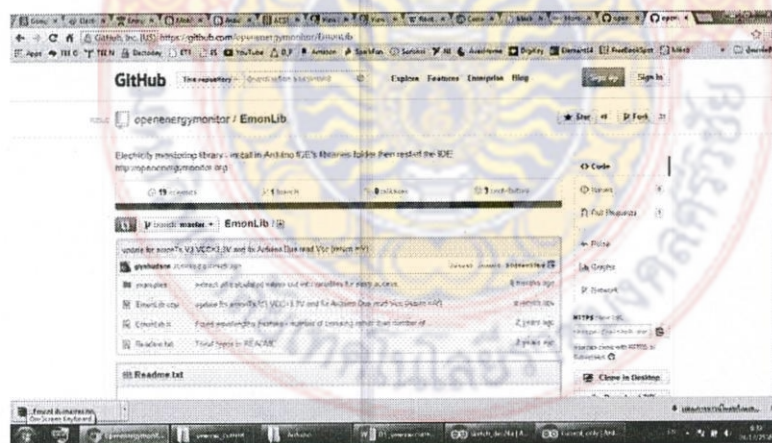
GitHub Inc. [US] https://github.com/openenergymonitor/EmonLib

Apps TEIN YouTube Amazon

GitHub This repository Search or type a command Explore Features Enterprise Blog Sign up Sign in

openenergymonitor / EmonLib

Star 41 Fork 31

Electricity monitoring library - install in Arduino IDE's libraries folder then restart the IDE http://openenergymonitor.org

19 commits 1 branch 0 releases 3 contributors

Code
Issues 4
Pull Requests 1
Pulse
Graphs
Network

branch: master EmonLib / +

update for emonTx V3 VCC=3.3V and for Arduino Due read Vcc (return n/a)

glynhudson authored 9 months ago

examples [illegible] 9 months ago
EmonLib.cpp update for emonTx V3 VCC=3.3V and for Arduino Due read Vcc (return n/a) 9 months ago
EmonLib.h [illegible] 2 years ago
Readme.txt Fixed typos in README 2 years ago

Readme.txt

HTTPS clone URL
You can clone with HTTPS or Subversion.
Clone in Desktop

Found dictionary on... On Screen Keyboard